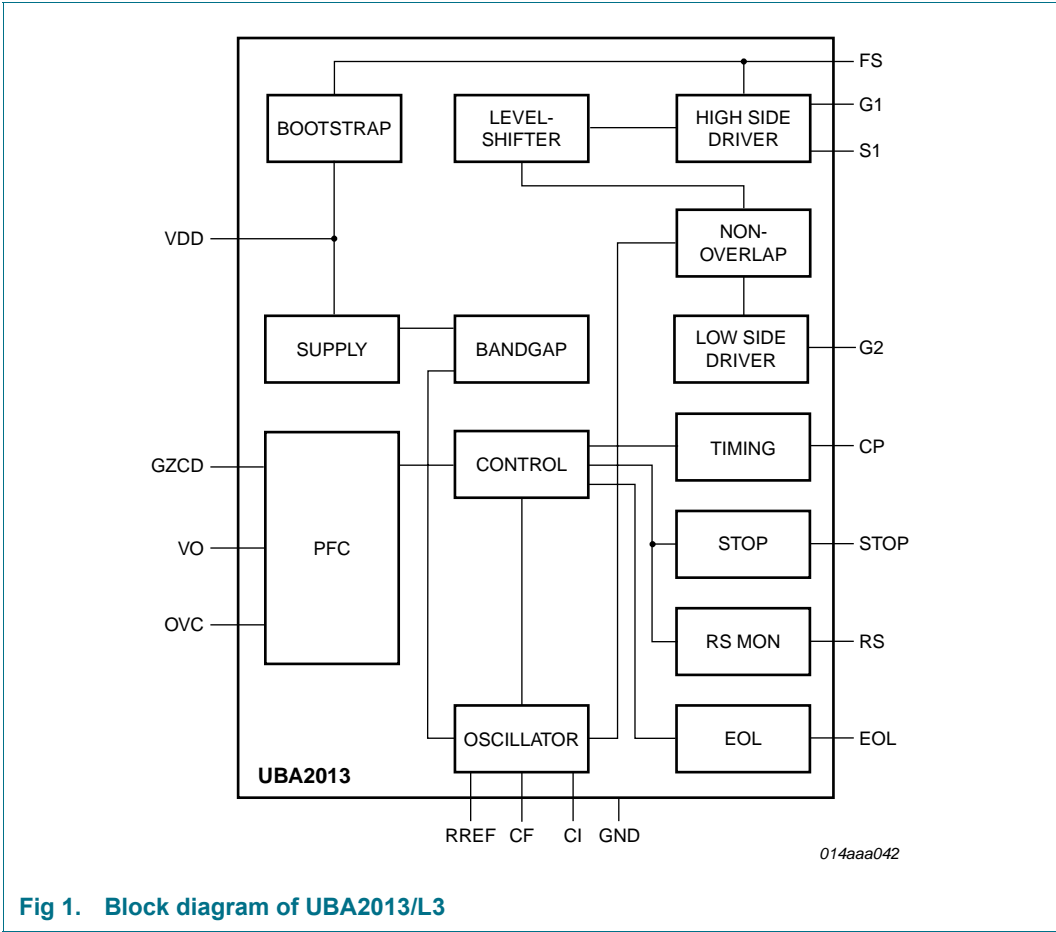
FS

BOOTSTRAP

LEVEL-SHIFTER

HIGH SIDE DRIVER

G1

S1

VDD

NON-OVERLAP

SUPPLY

BANDGAP

LOW SIDE DRIVER

G2

GZCD

PFC

CONTROL

TIMING

CP

VO

STOP

STOP

OVC

RS MON

RS

OSCILLATOR

EOL

EOL

UBA2013

RREF CF CI GND

014aaa042

Fig 1. Block diagram of UBA2013/L3